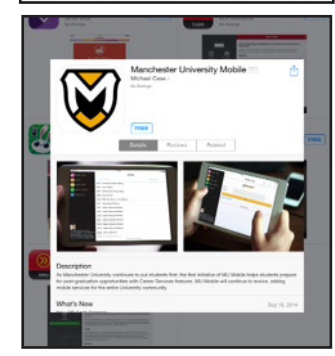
Manchester University Mobile

Michael Case

No Ratings

FREE

Details Reviews Related

FREE

Description

As Manchester University continues to put students first, the first initiative of MU Mobile helps students prepare for post-graduation opportunities with Career Services features. MU Mobile will continue to evolve, adding mobile services for the entire University community.

What's New

Sep 18, 2014

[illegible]